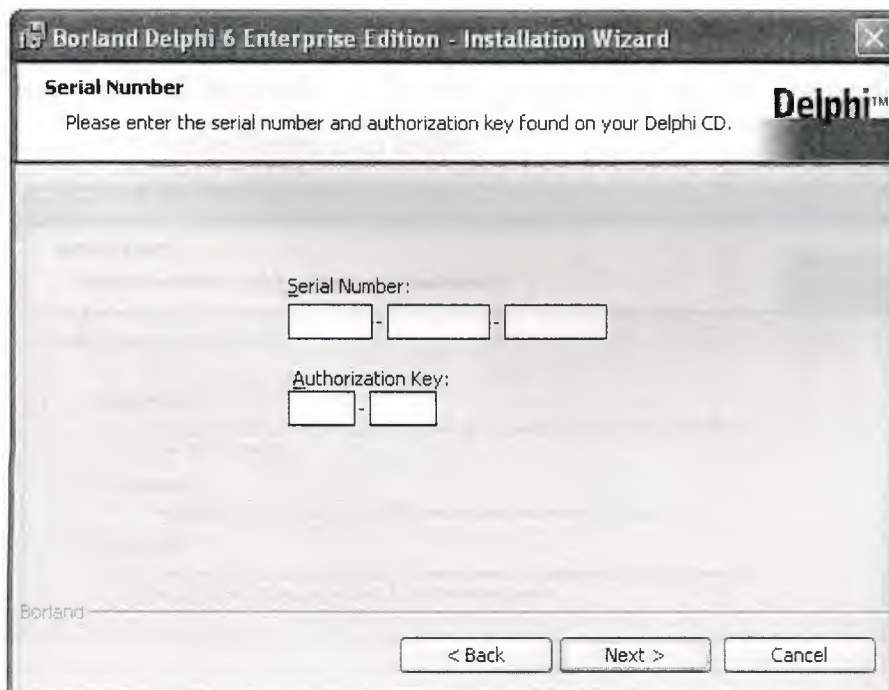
Borland Delphi 6 Enterprise Edition - Installation Wizard

Serial Number
Please enter the serial number and authorization key found on your Delphi CD.

Delphi™

Serial Number:
- -

Authorization Key:
-

Borland

< Back
Next >
Cancel